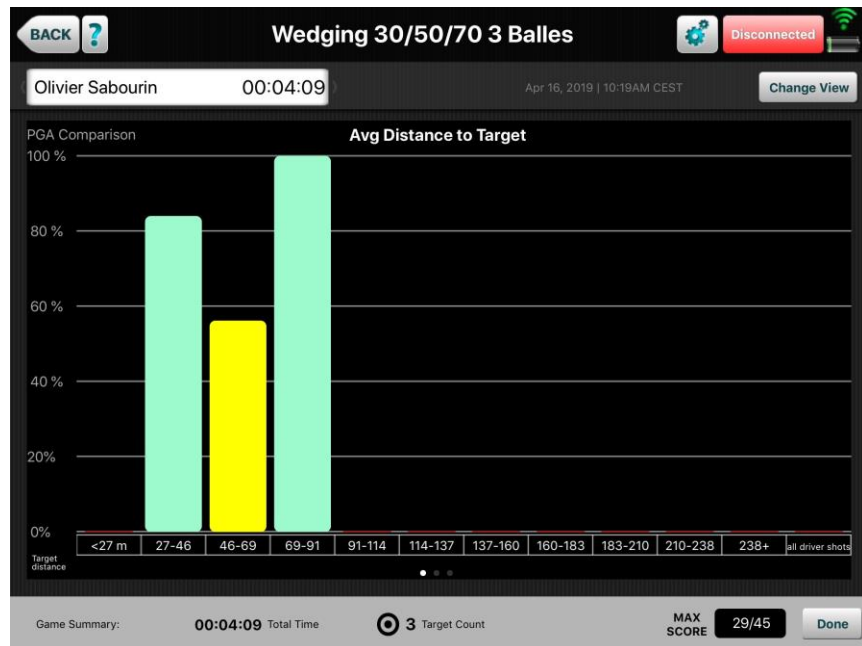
BACK ? Wedging 30/50/70 3 Balles Disconnected

Olivier Sabourin 00:04:09 Apr 16, 2019 | 10:19AM CEST Change View

PGA Comparison

Avg Distance to Target

100 %

80 %

60 %

40 %

20%

0%

Target distance

| <27 m | 27-46 | 46-69 | 69-91 | 91-114 | 114-137 | 137-160 | 160-183 | 183-210 | 210-238 | 238+ | all driver shots |
|---|---|---|---|---|---|---|---|---|---|---|---|

Game Summary: 00:04:09 Total Time 3 Target Count MAX SCORE 29/45 Done